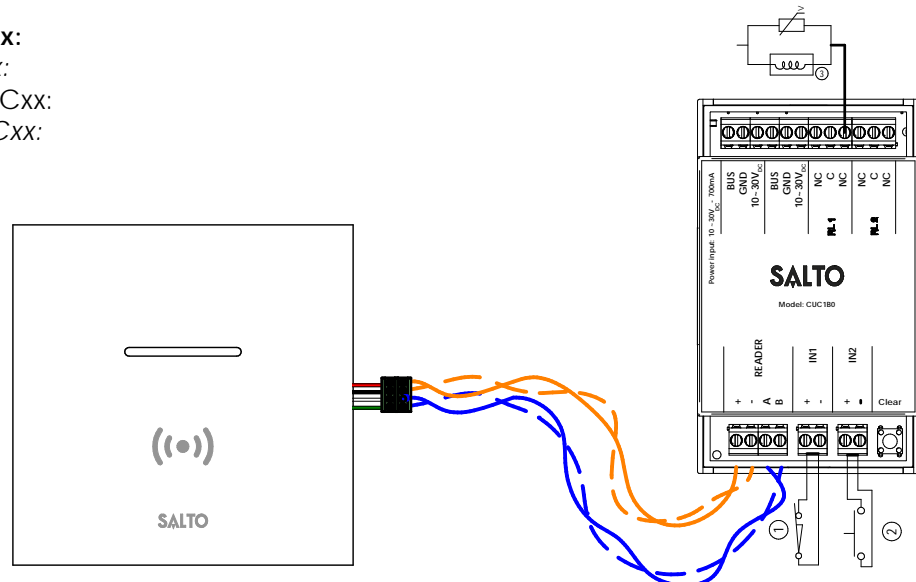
x:
x:
Cxx:
Cxx:

3

Power input: 10 - 30V$_{DC}$ - 700mA
BUS GND 10 - 30V$_{DC}$
BUS GND 10 - 30V$_{DC}$
NC C NC
RL 1
NC C NC
RL 2

SALTO
Model: CUC1B0

+ - A B
READER
+ -
IN1
+ -
IN2
Clear

1
2

SALTO